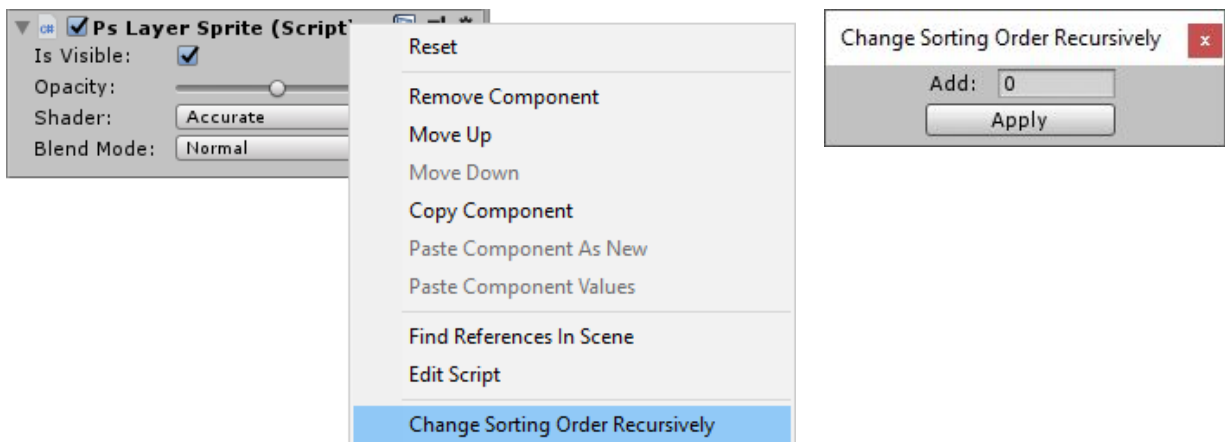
Ps Layer Sprite (Script)
Is Visible:
Opacity:
Shader: Accurate
Blend Mode: Normal

Reset

Remove Component
Move Up
Move Down
Copy Component
Paste Component As New
Paste Component Values

Find References In Scene
Edit Script

Change Sorting Order Recursively

Change Sorting Order Recursively
x
Add: 0
Apply